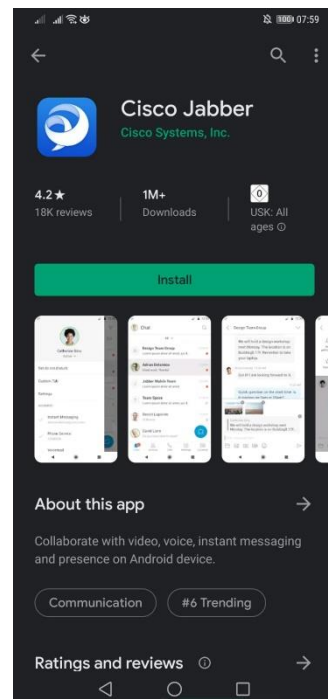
100 07:59

Cisco Jabber
Cisco Systems, Inc.

4.2 ★
18K reviews

1M+
Downloads

0
USK: All ages ⓘ

Install

Chat

About this app

Collaborate with video, voice, instant messaging and presence on Android device.

Communication

#6 Trending

Ratings and reviews ⓘ